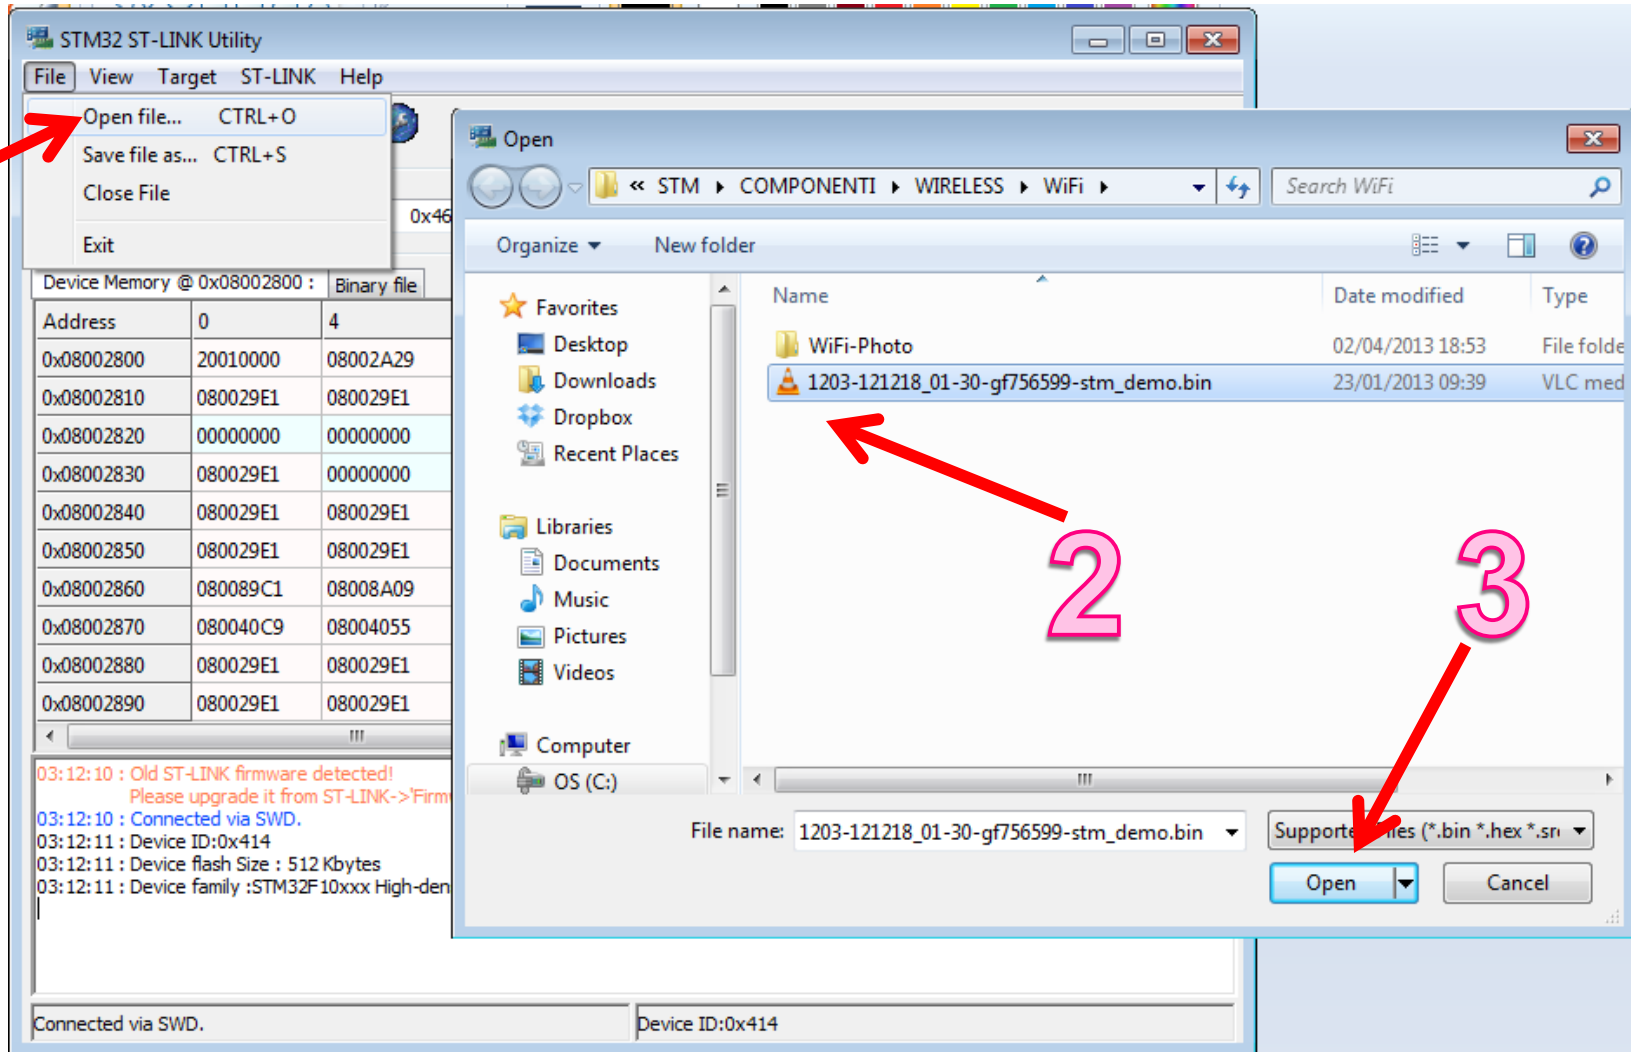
STM32 ST-LINK Utility

File View Target ST-LINK Help

Open file... CTRL+O
Save file as... CTRL+S
Close File
Exit

0x46

Device Memory @ 0x08002800 : Binary file

| Address | 0 | 4 |
|---|---|---|
| 0x08002800 | 20010000 | 08002A29 |
| 0x08002810 | 080029E1 | 080029E1 |
| 0x08002820 | 00000000 | 00000000 |
| 0x08002830 | 080029E1 | 00000000 |
| 0x08002840 | 080029E1 | 080029E1 |
| 0x08002850 | 080029E1 | 080029E1 |
| 0x08002860 | 080089C1 | 08008A09 |
| 0x08002870 | 080040C9 | 08004055 |
| 0x08002880 | 080029E1 | 080029E1 |
| 0x08002890 | 080029E1 | 080029E1 |

03:12:10 : Old ST-LINK firmware detected!
Please upgrade it from ST-LINK->'Firm
03:12:10 : Connected via SWD.
03:12:11 : Device ID:0x414
03:12:11 : Device flash Size : 512 Kbytes
03:12:11 : Device family :STM32F10xxx High-den

Connected via SWD.
Device ID:0x414

Open

« STM ▸ COMPONENTI ▸ WIRELESS ▸ WiFi ▸
Search WiFi

Organize ▾ New folder

Favorites
Desktop
Downloads
Dropbox
Recent Places
Libraries
Documents
Music
Pictures
Videos
Computer
OS (C:)

| Name | Date modified | Type |
|---|---|---|
| WiFi-Photo | 02/04/2013 18:53 | File folde |
| 1203-121218_01-30-gf756599-stm_demo.bin | 23/01/2013 09:39 | VLC med |

2

3

File name: 1203-121218_01-30-gf756599-stm_demo.bin
Supporte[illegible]les (*.bin *.hex *.sr
Open
Cancel